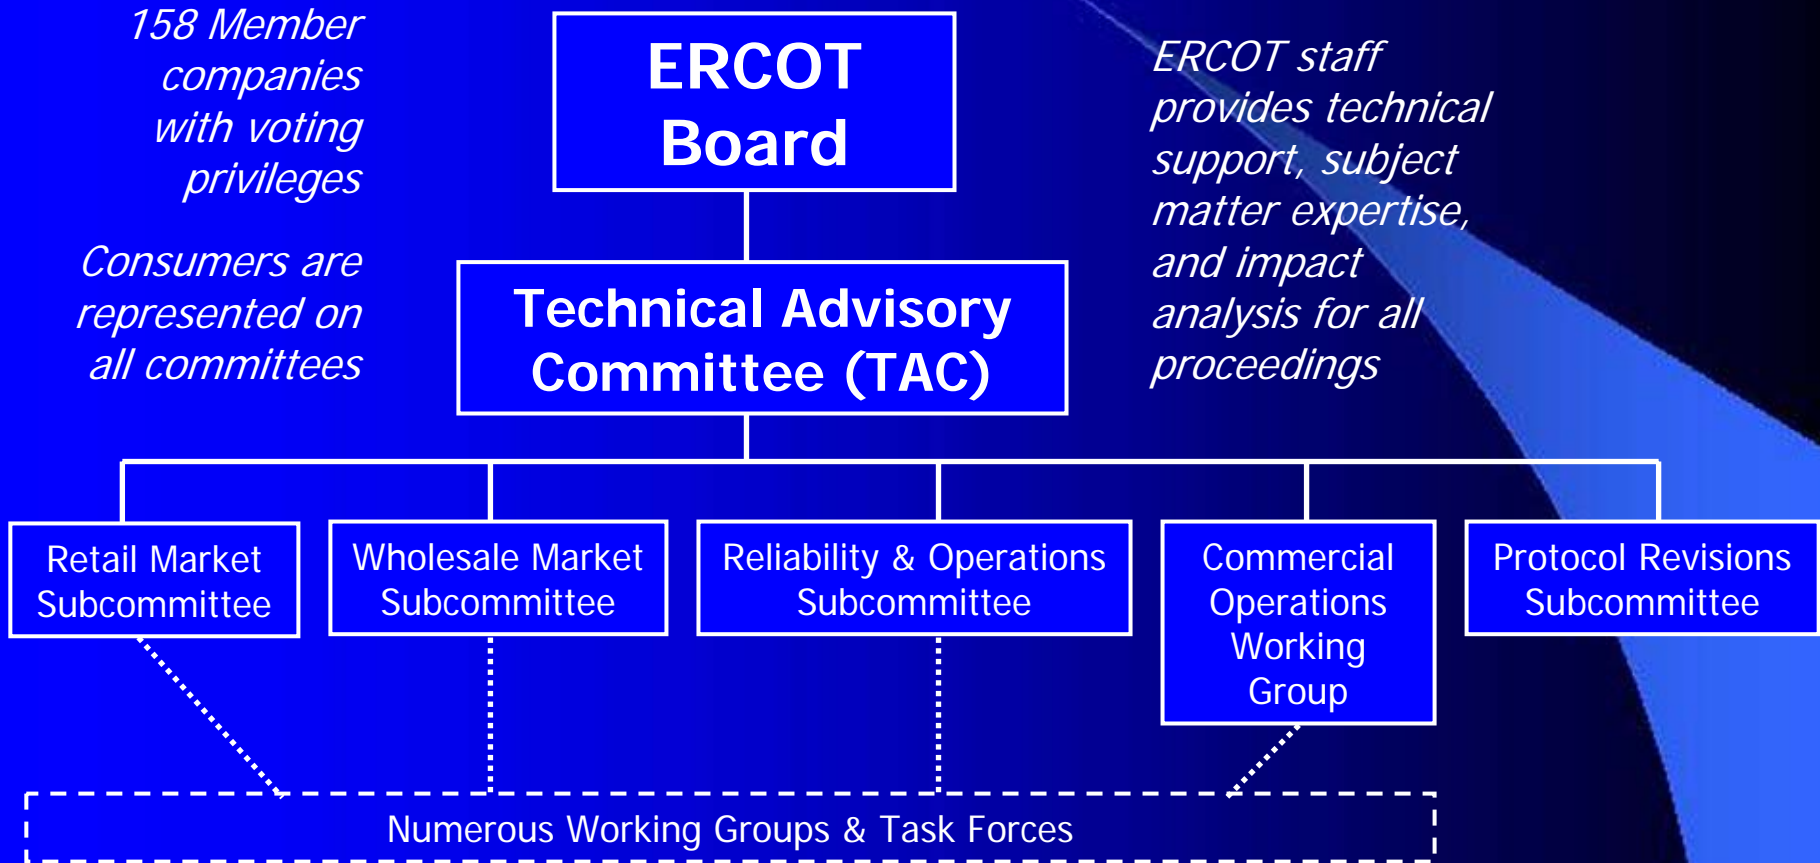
158 Member companies with voting privileges

Consumers are represented on all committees

ERCOT Board

Technical Advisory Committee (TAC)

ERCOT staff provides technical support, subject matter expertise, and impact analysis for all proceedings

Retail Market Subcommittee

Wholesale Market Subcommittee

Reliability & Operations Subcommittee

Commercial Operations Working Group

Protocol Revisions Subcommittee

Numerous Working Groups & Task Forces